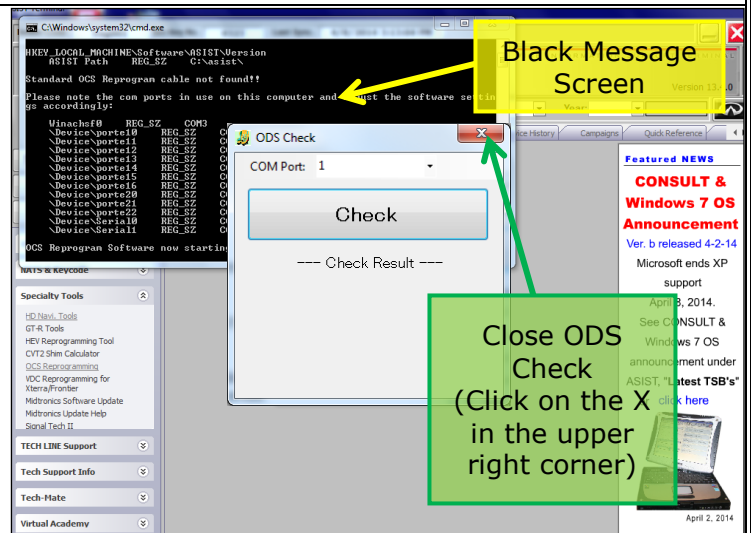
C:\Windows\system32\cmd.exe

HKEY_LOCAL_MACHINE\Software\ASIST\Version
ASIST Path REG_SZ C:\asist\

Standard OCS Reprogram cable not found!!

Please note the com ports in use on this computer and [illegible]ust the software settings accordingly:

Winachsf0 REG_SZ COM3
\Device\porte10 REG_SZ C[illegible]
\Device\porte11 REG_SZ C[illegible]
\Device\porte12 REG_SZ C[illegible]
\Device\porte13 REG_SZ C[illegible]
\Device\porte14 REG_SZ C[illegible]
\Device\porte15 REG_SZ C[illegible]
\Device\porte16 REG_SZ C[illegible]
\Device\porte20 REG_SZ C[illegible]
\Device\porte21 REG_SZ C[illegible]
\Device\porte22 REG_SZ C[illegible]
\Device\Serial0 REG_SZ C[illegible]
\Device\Serial1 REG_SZ C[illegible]

OCS Reprogram Software now starting

Black Message Screen

Version 13.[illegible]

Year

ice History | Campaigns | Quick Reference

ODS Check

COM Port: 1

Check

--- Check Result ---

NATS & Keycode

Specialty Tools

HD Navi. Tools
GT-R Tools
HEV Reprogramming Tool
CVT2 Shim Calculator
OCS Reprogramming
VDC Reprogramming for Xterra/Frontier
Midtronics Software Update
Midtronics Update Help
Signal Tech II

TECH LINE Support

Tech Support Info

Tech-Mate

Virtual Academy

Featured NEWS

CONSULT & Windows 7 OS Announcement

Ver. b released 4-2-14

Microsoft ends XP support April 8, 2014.

See CONSULT & Windows 7 OS announcement under ASIST, "Latest TSB's"

click here

April 2, 2014

Close ODS Check
(Click on the X in the upper right corner)